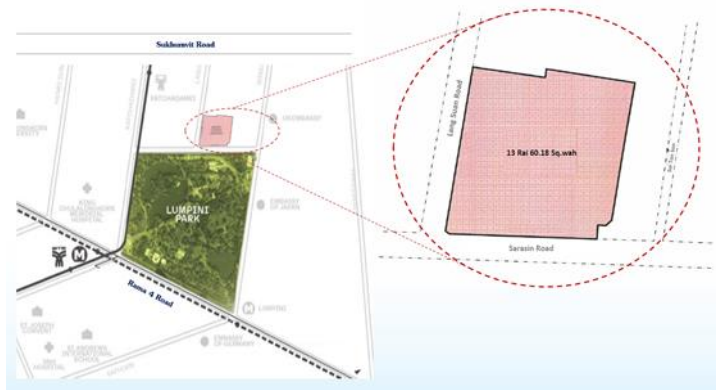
Sukhumvit Road

PATUMWANMEI

LUMPINI PARK

KING CHULALONGKORN MEMORIAL HOSPITAL

EMBASSY OF JAPAN

Rama 4 Road

LUMPINI

ST. JOSEPH CONVENT

ST. ANDREWS INTERNATIONAL SCHOOL

BNH HOSPITAL

EMBASSY OF GERMANY

Lang Suan Road

13 Rai 60.18 Sq.wah

Sarasin Road